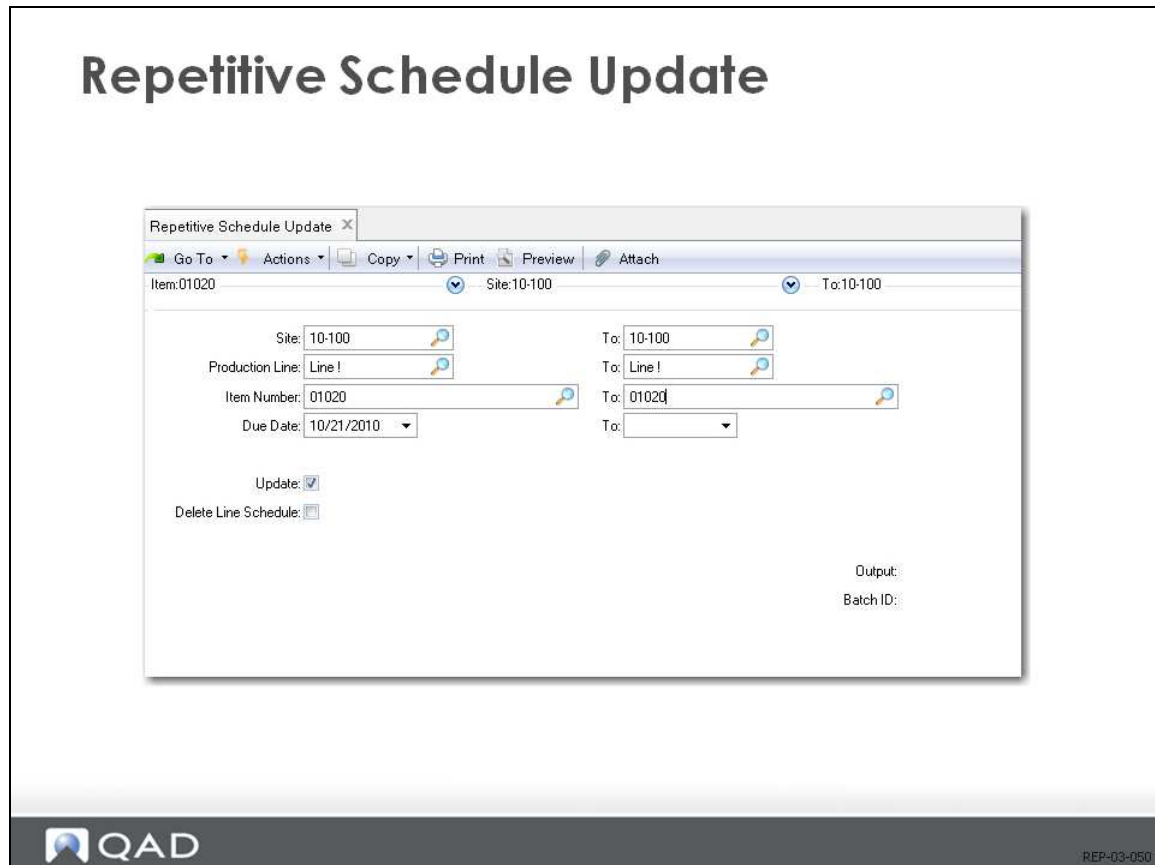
Repetitive Schedule Update

Repetitive Schedule Update ×

Go To ▾ Actions ▾ Copy ▾ Print Preview Attach

Item:01020 Site:10-100 To:10-100

Site: 10-100 To: 10-100

Production Line: Line ! To: Line !

Item Number: 01020 To: 01020

Due Date: 10/21/2010 To:

Update:

Delete Line Schedule:

Output:

Batch ID:

QAD

REP-03-050